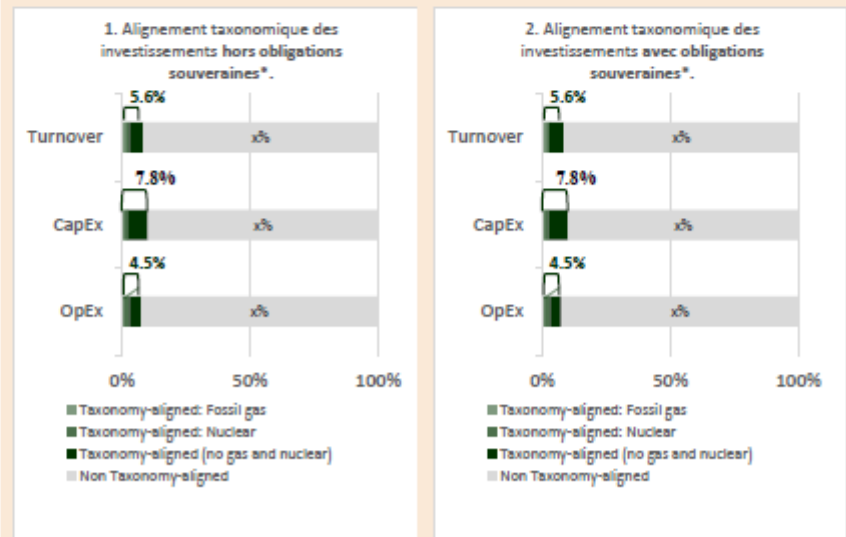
1. Alignement taxonomique des investissements hors obligations souveraines*.

5.6%
Turnover
x%
7.8%
CapEx
x%
4.5%
OpEx
x%
0%
50%
100%

Taxonomy-aligned: Fossil gas
Taxonomy-aligned: Nuclear
Taxonomy-aligned (no gas and nuclear)
Non Taxonomy-aligned

2. Alignement taxonomique des investissements avec obligations souveraines*.

5.6%
Turnover
x%
7.8%
CapEx
x%
4.5%
OpEx
x%
0%
50%
100%

Taxonomy-aligned: Fossil gas
Taxonomy-aligned: Nuclear
Taxonomy-aligned (no gas and nuclear)
Non Taxonomy-aligned